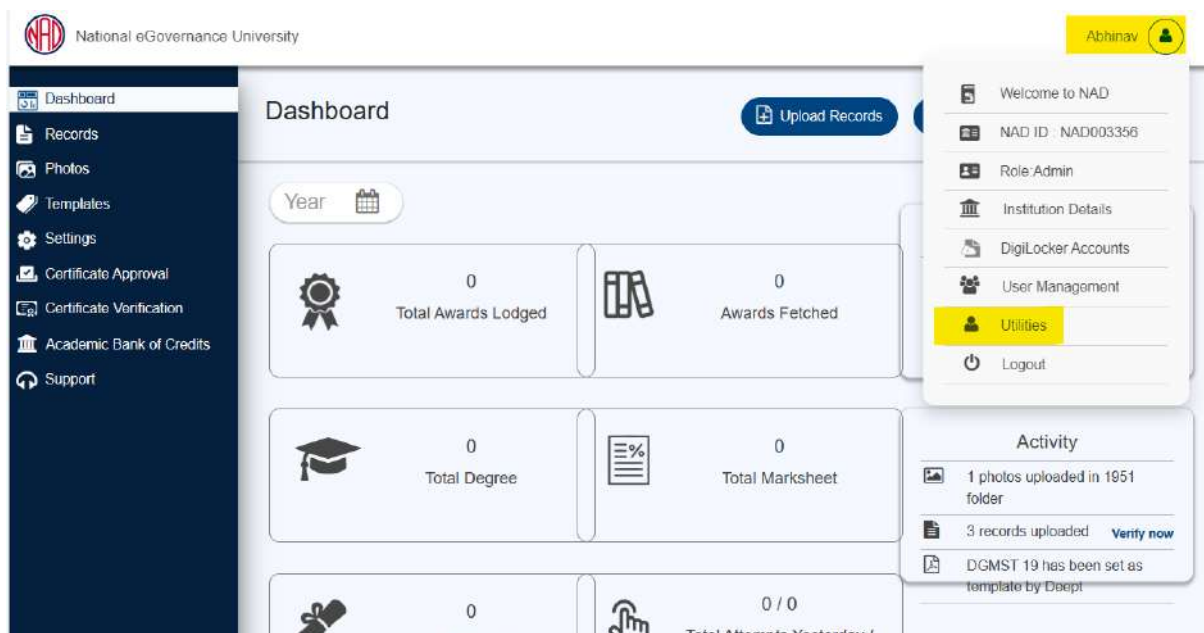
NAD National eGovernance University

Abhinav

Dashboard
Records
Photos
Templates
Settings
Certificate Approval
Certificate Verification
Academic Bank of Credits
Support

Dashboard

Upload Records

Year

0
Total Awards Lodged

0
Awards Fetched

0
Total Degree

0
Total Marksheet

0

0 / 0
Total Attempts Yesterday / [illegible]

Welcome to NAD
NAD ID : NAD003356
Role:Admin
Institution Details
DigiLocker Accounts
User Management
Utilities
Logout

Activity
1 photos uploaded in 1951 folder
3 records uploaded Verify now
DGMST 19 has been set as template by Deept